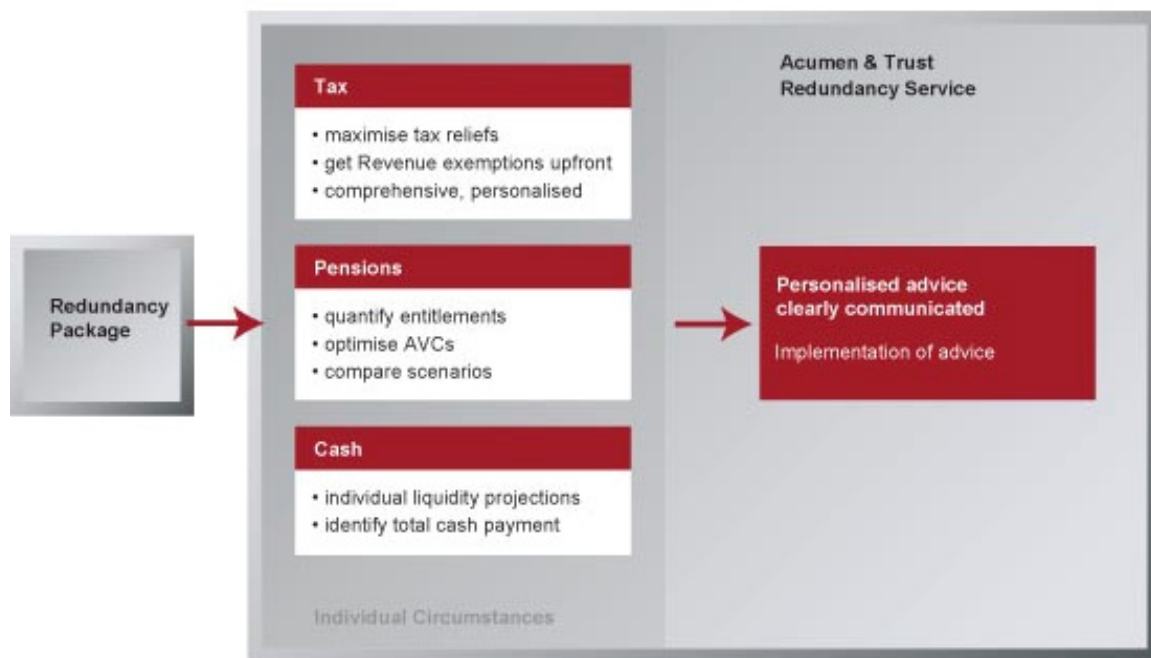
Redundancy Package

Acumen & Trust Redundancy Service

Tax

• maximise tax reliefs
• get Revenue exemptions upfront
• comprehensive, personalised

Pensions

• quantify entitlements
• optimise AVCs
• compare scenarios

Cash

• individual liquidity projections
• identify total cash payment

Individual Circumstances

Personalised advice clearly communicated

Implementation of advice